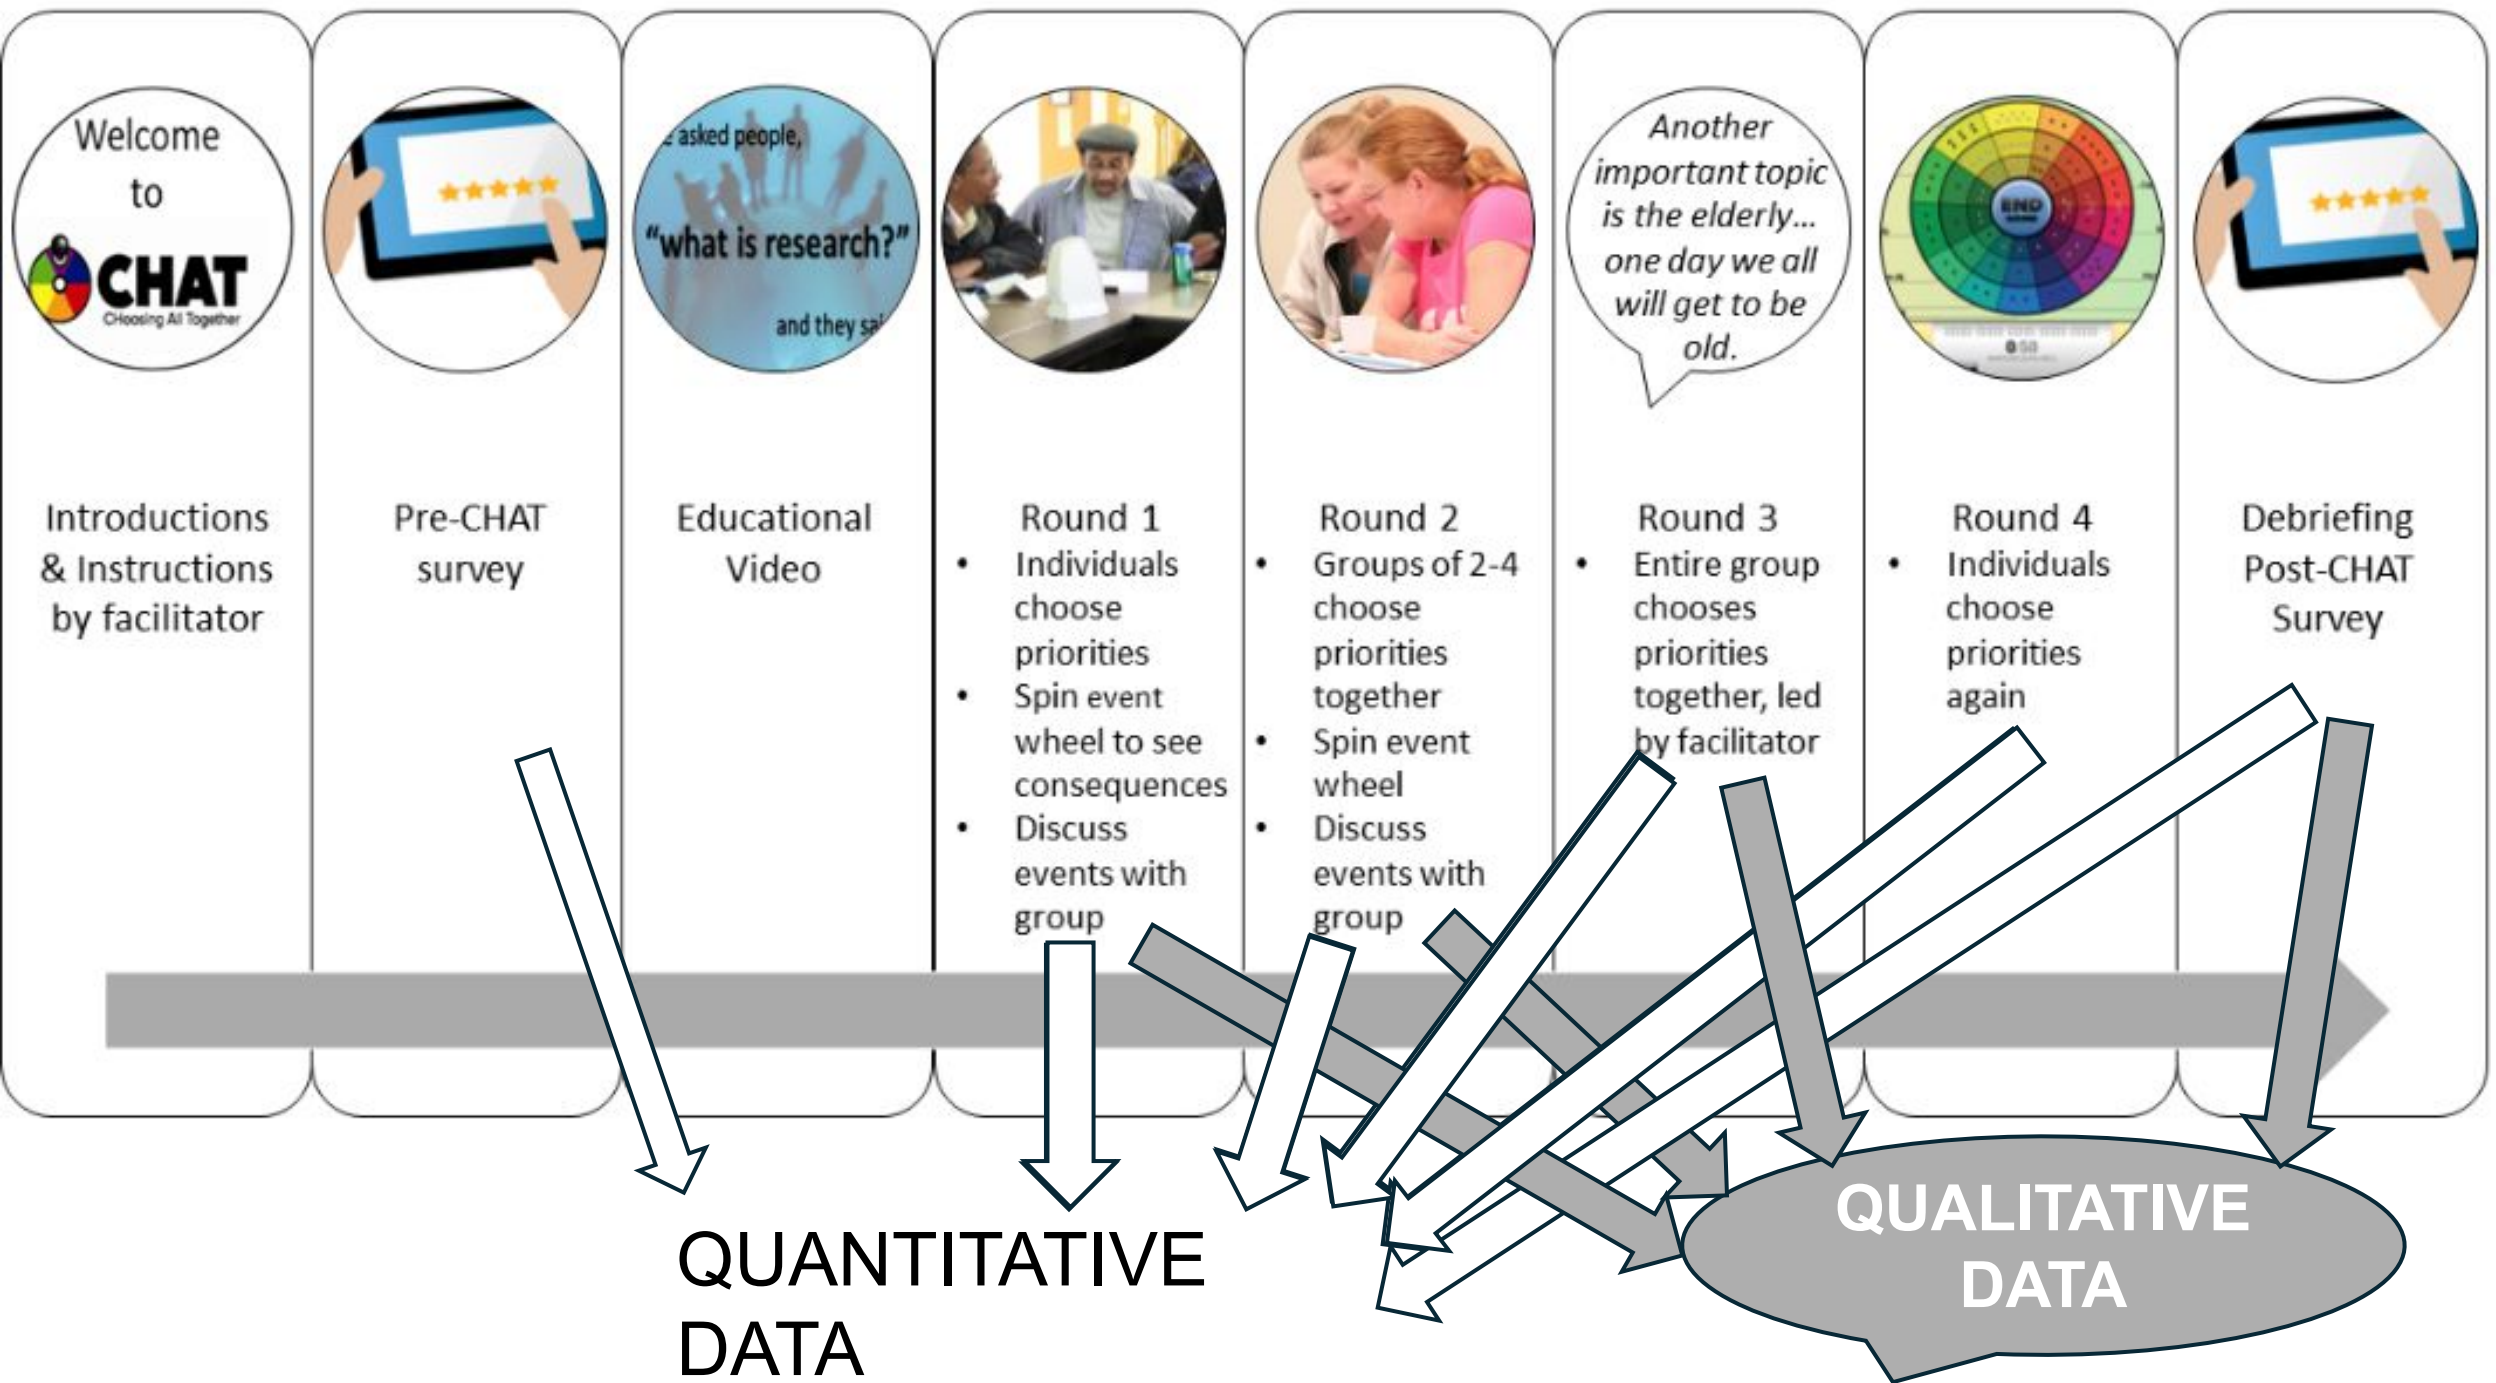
Welcome to CHAT CHoosing All Together

Introductions & Instructions by facilitator

Pre-CHAT survey

e asked people, "what is research?" and they sa

Educational Video

Round 1
• Individuals choose priorities
• Spin event wheel to see consequences
• Discuss events with group

Round 2
• Groups of 2-4 choose priorities together
• Spin event wheel
• Discuss events with group

Another important topic is the elderly... one day we all will get to be old.

Round 3
• Entire group chooses priorities together, led by facilitator

END

Round 4
• Individuals choose priorities again

Debriefing Post-CHAT Survey

QUANTITATIVE DATA

QUALITATIVE DATA